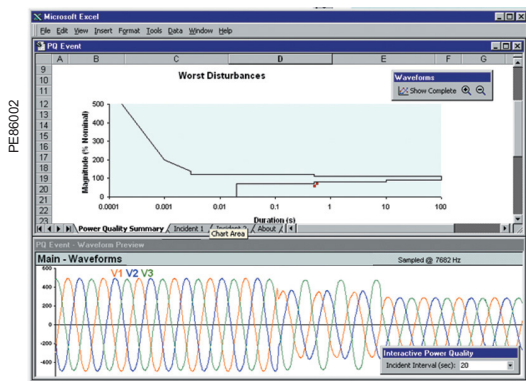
PE86002

Microsoft Excel

File Edit View Insert Format Tools Data Window Help

PQ Event

A B C D E F G

9
10
11
12
13
14
15
16
17
18
19
20
21
22
23

Worst Disturbances

Waveforms

Show Complete

Magnitude (% Nominal)

500
400
300
200
100
0

0.0001 0.001 0.01 0.1 1 10 100

Duration (s)

Power Quality Summary / Incident 1 / Incident 2 / About

Chart Area

PQ Event - Waveform Preview

Main - Waveforms

Sampled @ 7682 Hz

V1 V2 V3

600
400
200
0
-200
-400
-600

Interactive Power Quality

Incident Interval (sec): 20